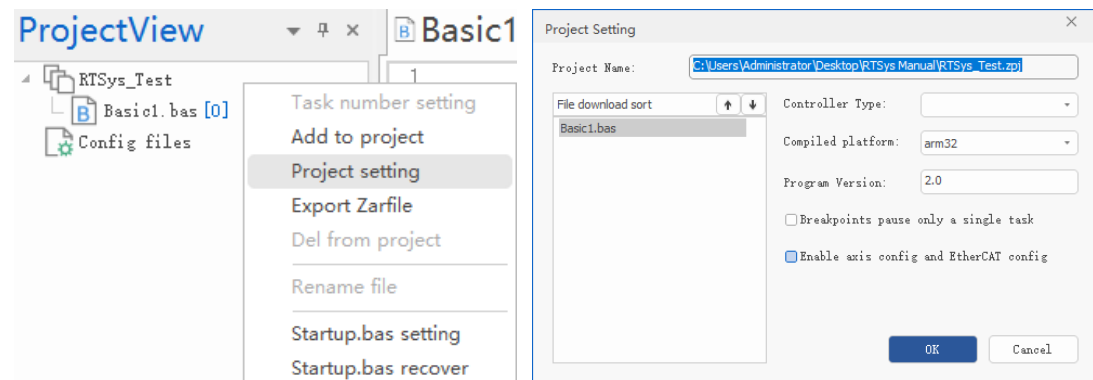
ProjectView
Basic1
1
RTSys_Test
Basic1.bas [0]
Config files
Task number setting
Add to project
Project setting
Export Zarfile
Del from project
Rename file
Startup.bas setting
Startup.bas recover

Project Setting
Project Name: C:\Users\Administrator\Desktop\RTSys Manual\RTSys_Test.zpj
File download sort
Basic1.bas
Controller Type:
Compiled platform: arm32
Program Version: 2.0
Breakpoints pause only a single task
Enable axis config and EtherCAT config
OK
Cancel